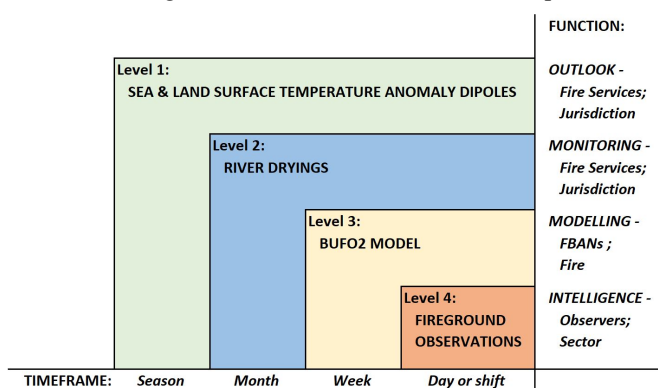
FUNCTION:

Level 1:
SEA & LAND SURFACE TEMPERATURE ANOMALY DIPOLES

OUTLOOK - Fire Services; Jurisdiction

Level 2:
RIVER DRYINGS

MONITORING - Fire Services; Jurisdiction

Level 3:
BUFO2 MODEL

MODELLING - FBANs ; Fire

Level 4:
FIREGROUND OBSERVATIONS

INTELLIGENCE - Observers; Sector

TIMEFRAME: Season Month Week Day or shift